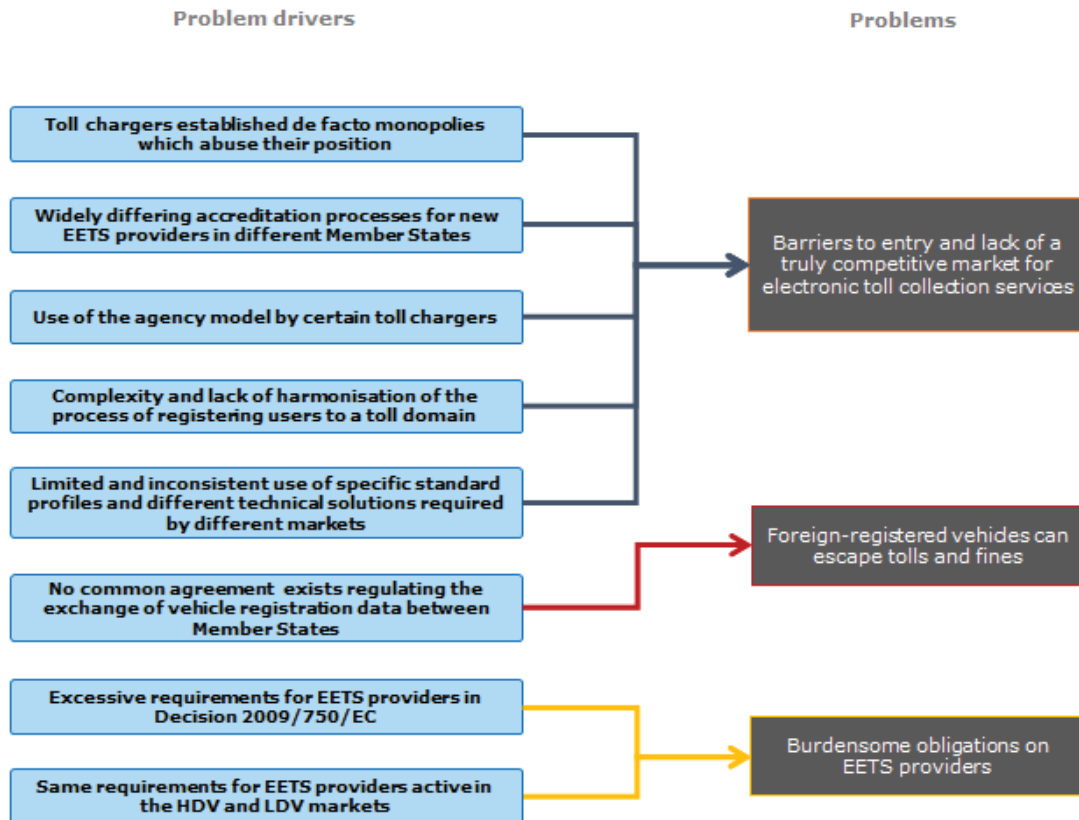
Problem drivers

Problems

Toll chargers established de facto monopolies which abuse their position

Widely differing accreditation processes for new EETS providers in different Member States

Use of the agency model by certain toll chargers

Complexity and lack of harmonisation of the process of registering users to a toll domain

Limited and inconsistent use of specific standard profiles and different technical solutions required by different markets

Barriers to entry and lack of a truly competitive market for electronic toll collection services

No common agreement exists regulating the exchange of vehicle registration data between Member States

Foreign-registered vehides can escape tolls and fines

Excessive requirements for EETS providers in Decision 2009/750/EC

Same requirements for EETS providers active in the HDV and LDV markets

Burdensome obligations on EETS providers